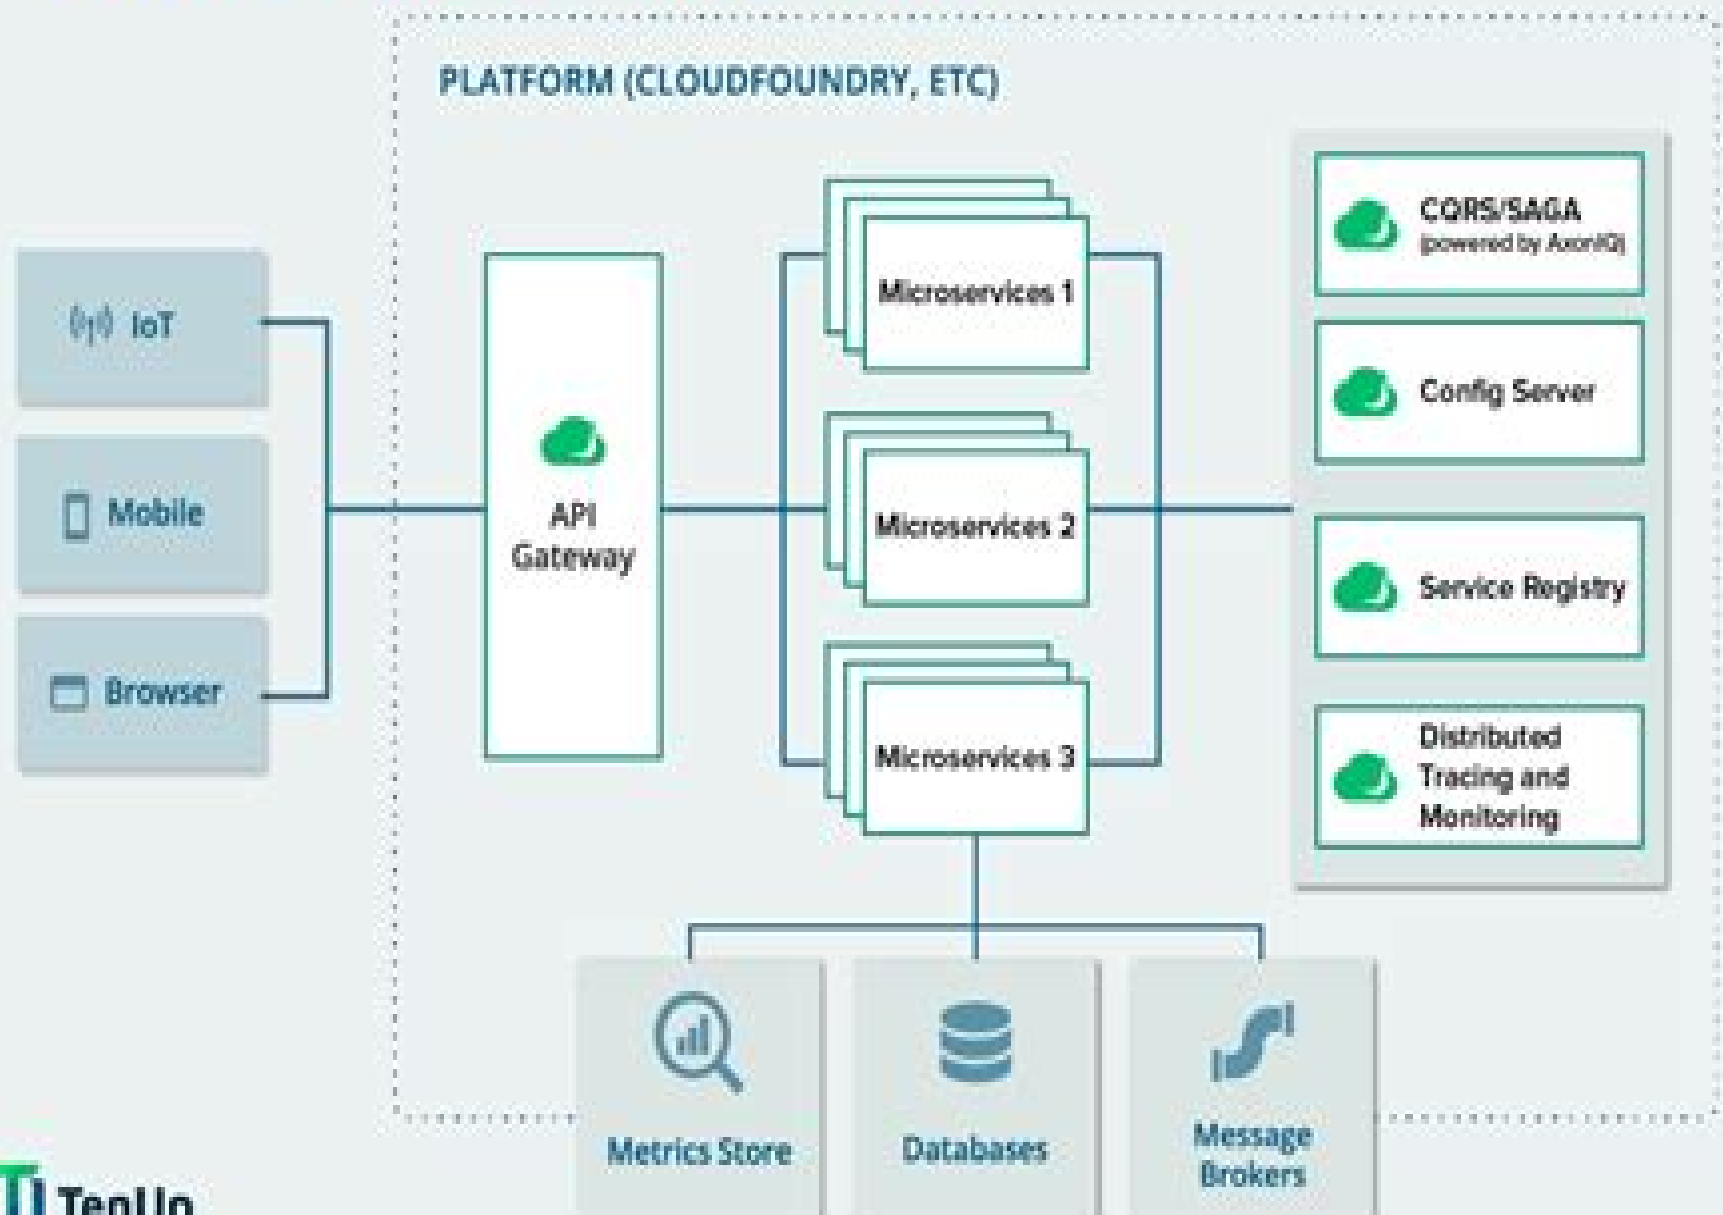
PLATFORM (CLOUDFOUNDRY, ETC)

IoT

Mobile

Browser

API Gateway

Microservices 1

Microservices 2

Microservices 3

CQRS/SAGA (powered by AxonIQ)

Config Server

Service Registry

Distributed Tracing and Monitoring

Metrics Store

Databases

Message Brokers

TenUp